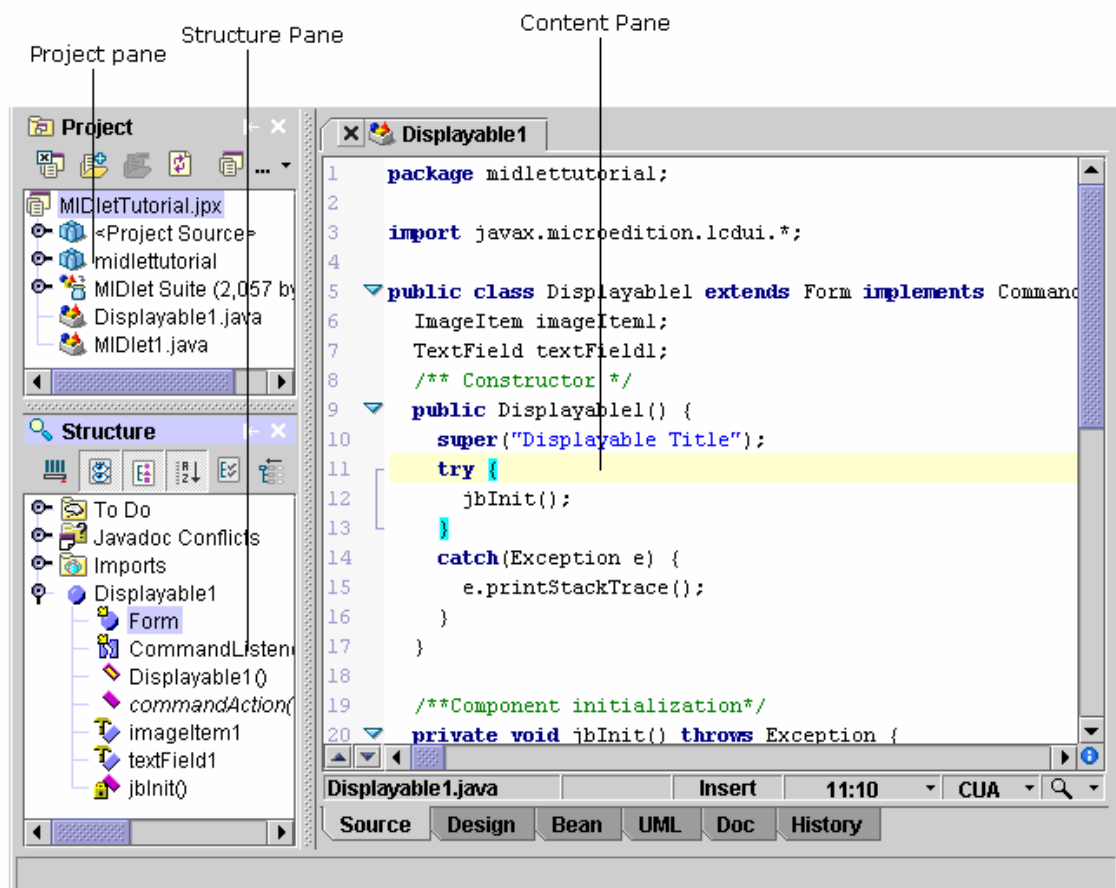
Project pane

Structure Pane

Content Pane

Project

MIDletTutorial.jpx
<Project Source>
midlettutorial
MIDlet Suite (2,057 by
Displayable1.java
MIDlet1.java

Structure

To Do
Javadoc Conflicts
Imports
Displayable1
Form
CommandListene
Displayable1()
commandAction(
imageItem1
textField1
jbInit()

Displayable1

1 package midlettutorial;
2
3 import javax.microedition.lcdui.*;
4
5 public class Displayable1 extends Form implements Command
6 ImageItem imageItem1;
7 TextField textField1;
8 /** Constructor */
9 public Displayable1() {
10 super("Displayable Title");
11 try {
12 jbInit();
13 }
14 catch(Exception e) {
15 e.printStackTrace();
16 }
17 }
18
19 /**Component initialization*/
20 private void jbInit() throws Exception {

Displayable1.java | Insert | 11:10 | CUA

Source | Design | Bean | UML | Doc | History